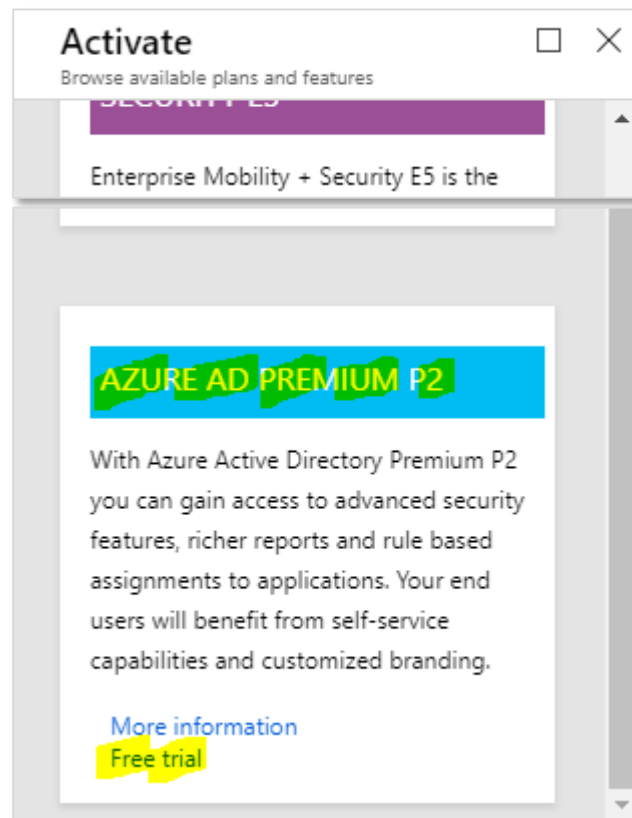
Activate
Browse available plans and features

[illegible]

Enterprise Mobility + Security E5 is the

AZURE AD PREMIUM P2

With Azure Active Directory Premium P2 you can gain access to advanced security features, richer reports and rule based assignments to applications. Your end users will benefit from self-service capabilities and customized branding.

More information
Free trial